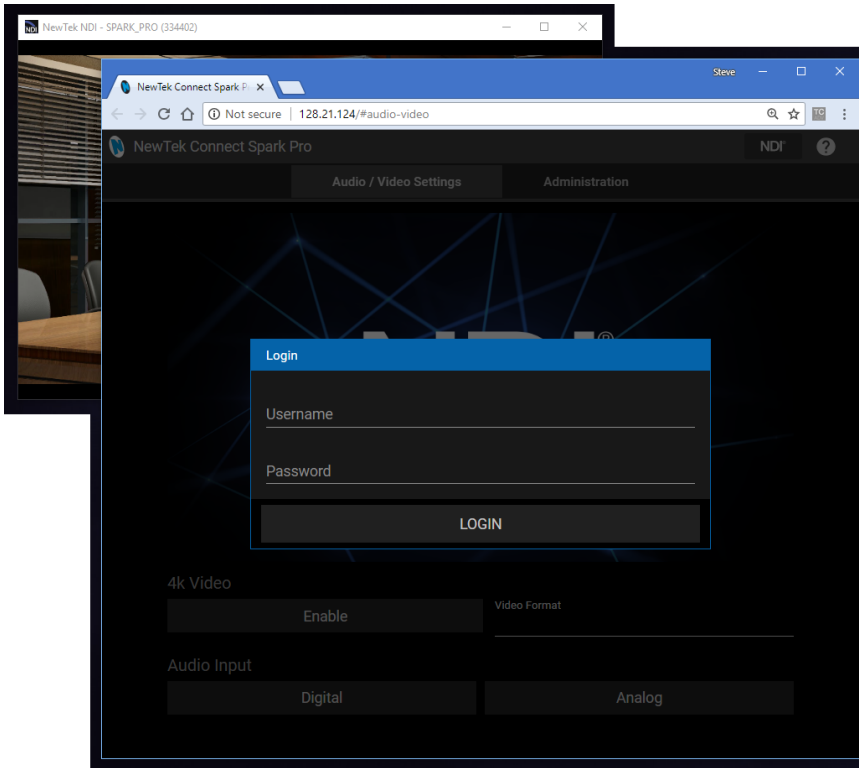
NDI NewTek NDI - SPARK_PRO (334402)

NewTek Connect Spark P ×

Steve

Not secure | 128.21.124/#audio-video

NewTek Connect Spark Pro

NDI

Audio / Video Settings

Administration

Login

Username

Password

LOGIN

4k Video

Enable

Video Format

Audio Input

Digital

Analog